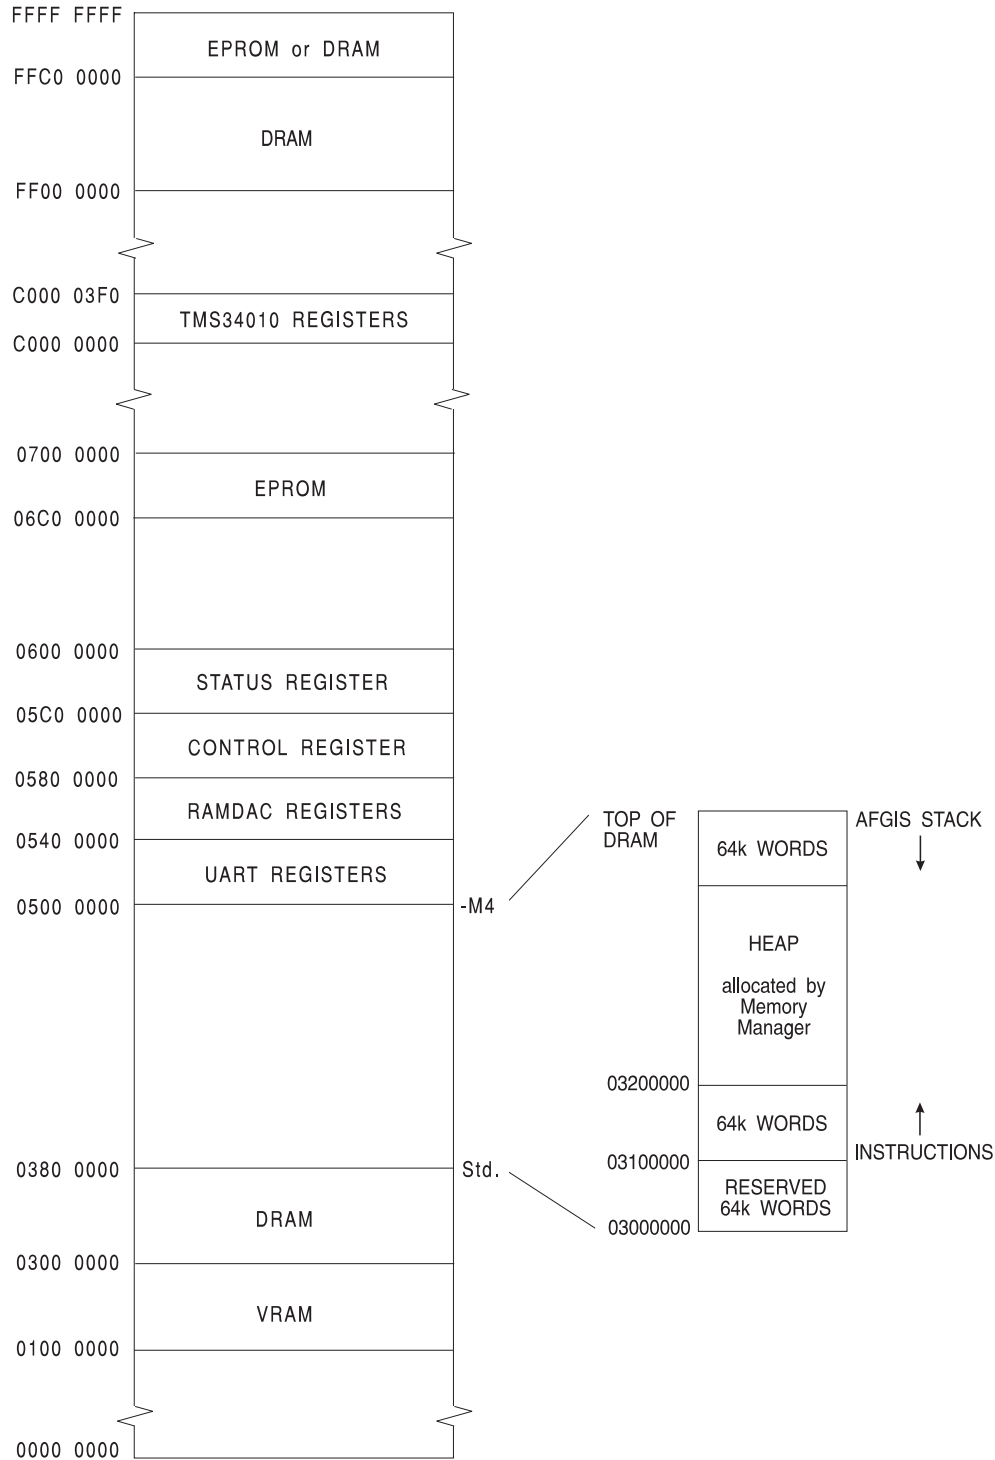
FFFF FFFF
EPROM or DRAM
FFC0 0000
DRAM
FF00 0000
C000 03F0
TMS34010 REGISTERS
C000 0000
0700 0000
EPROM
06C0 0000
0600 0000
STATUS REGISTER
05C0 0000
CONTROL REGISTER
0580 0000
RAMDAC REGISTERS
0540 0000
UART REGISTERS
0500 0000
-M4
0380 0000
Std.
DRAM
0300 0000
VRAM
0100 0000
0000 0000

TOP OF DRAM
64k WORDS
AFGIS STACK
HEAP
allocated by Memory Manager
03200000
64k WORDS
INSTRUCTIONS
03100000
RESERVED 64k WORDS
03000000